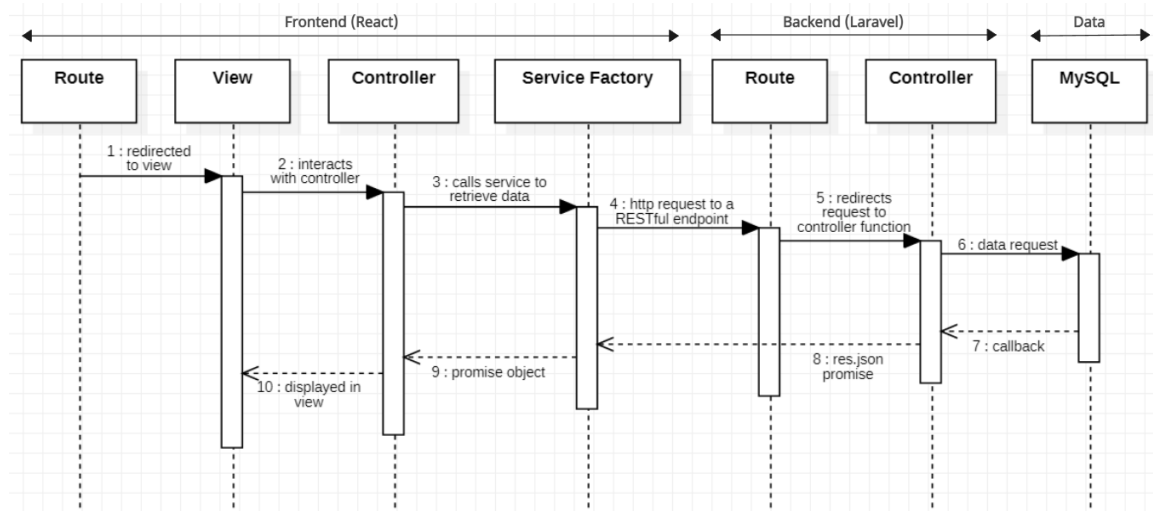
Frontend (React)

Backend (Laravel)

Data

Route

View

Controller

Service Factory

Route

Controller

MySQL

1 : redirected to view

2 : interacts with controller

3 : calls service to retrieve data

4 : http request to a RESTful endpoint

5 : redirects request to controller function

6 : data request

7 : callback

8 : res.json promise

9 : promise object

10 : displayed in view